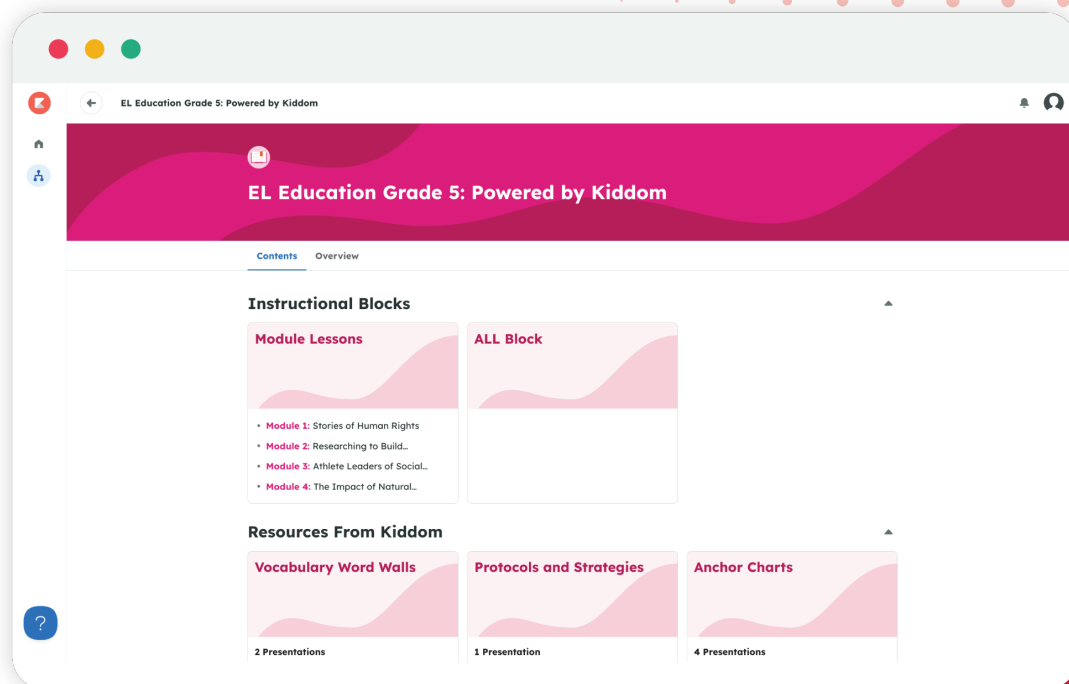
EL Education Grade 5: Powered by Kiddom

EL Education Grade 5: Powered by Kiddom

Contents Overview

Instructional Blocks

Module Lessons

- Module 1: Stories of Human Rights
- Module 2: Researching to Build...
- Module 3: Athlete Leaders of Social...
- Module 4: The Impact of Natural...

ALL Block

Resources From Kiddom

Vocabulary Word Walls

2 Presentations

Protocols and Strategies

1 Presentation

Anchor Charts

4 Presentations

?